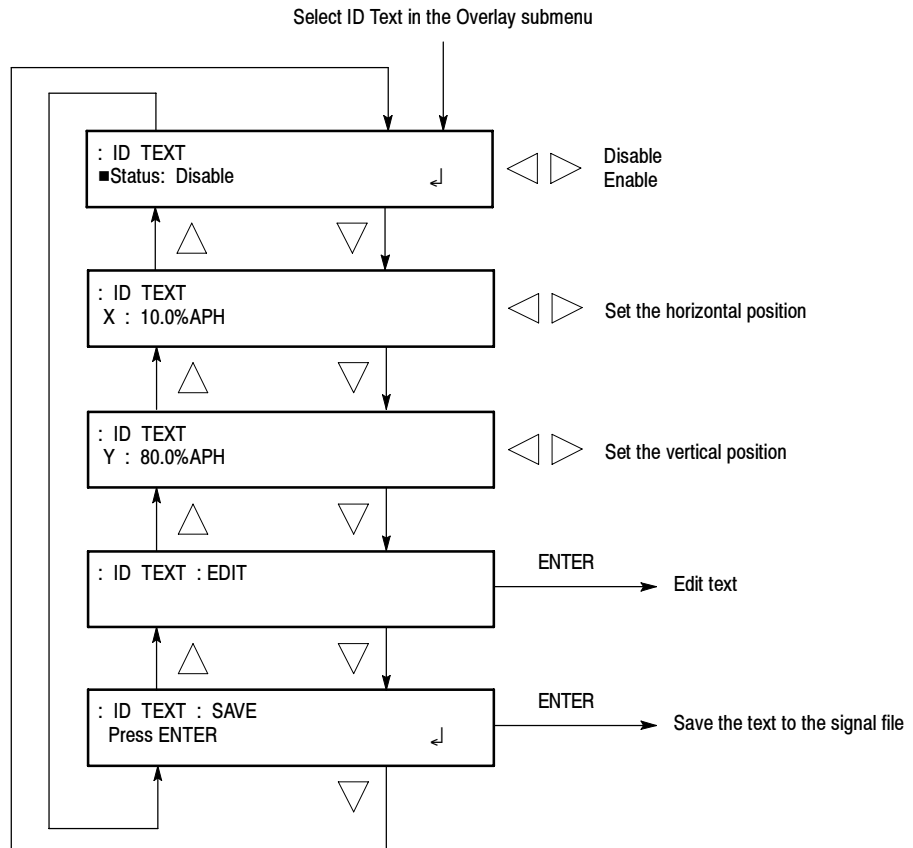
Select ID Text in the Overlay submenu

: ID TEXT
■Status: Disable ↲

Disable
Enable

: ID TEXT
X : 10.0%APH

Set the horizontal position

: ID TEXT
Y : 80.0%APH

Set the vertical position

: ID TEXT : EDIT

ENTER

Edit text

: ID TEXT : SAVE
Press ENTER ↲

ENTER

Save the text to the signal file